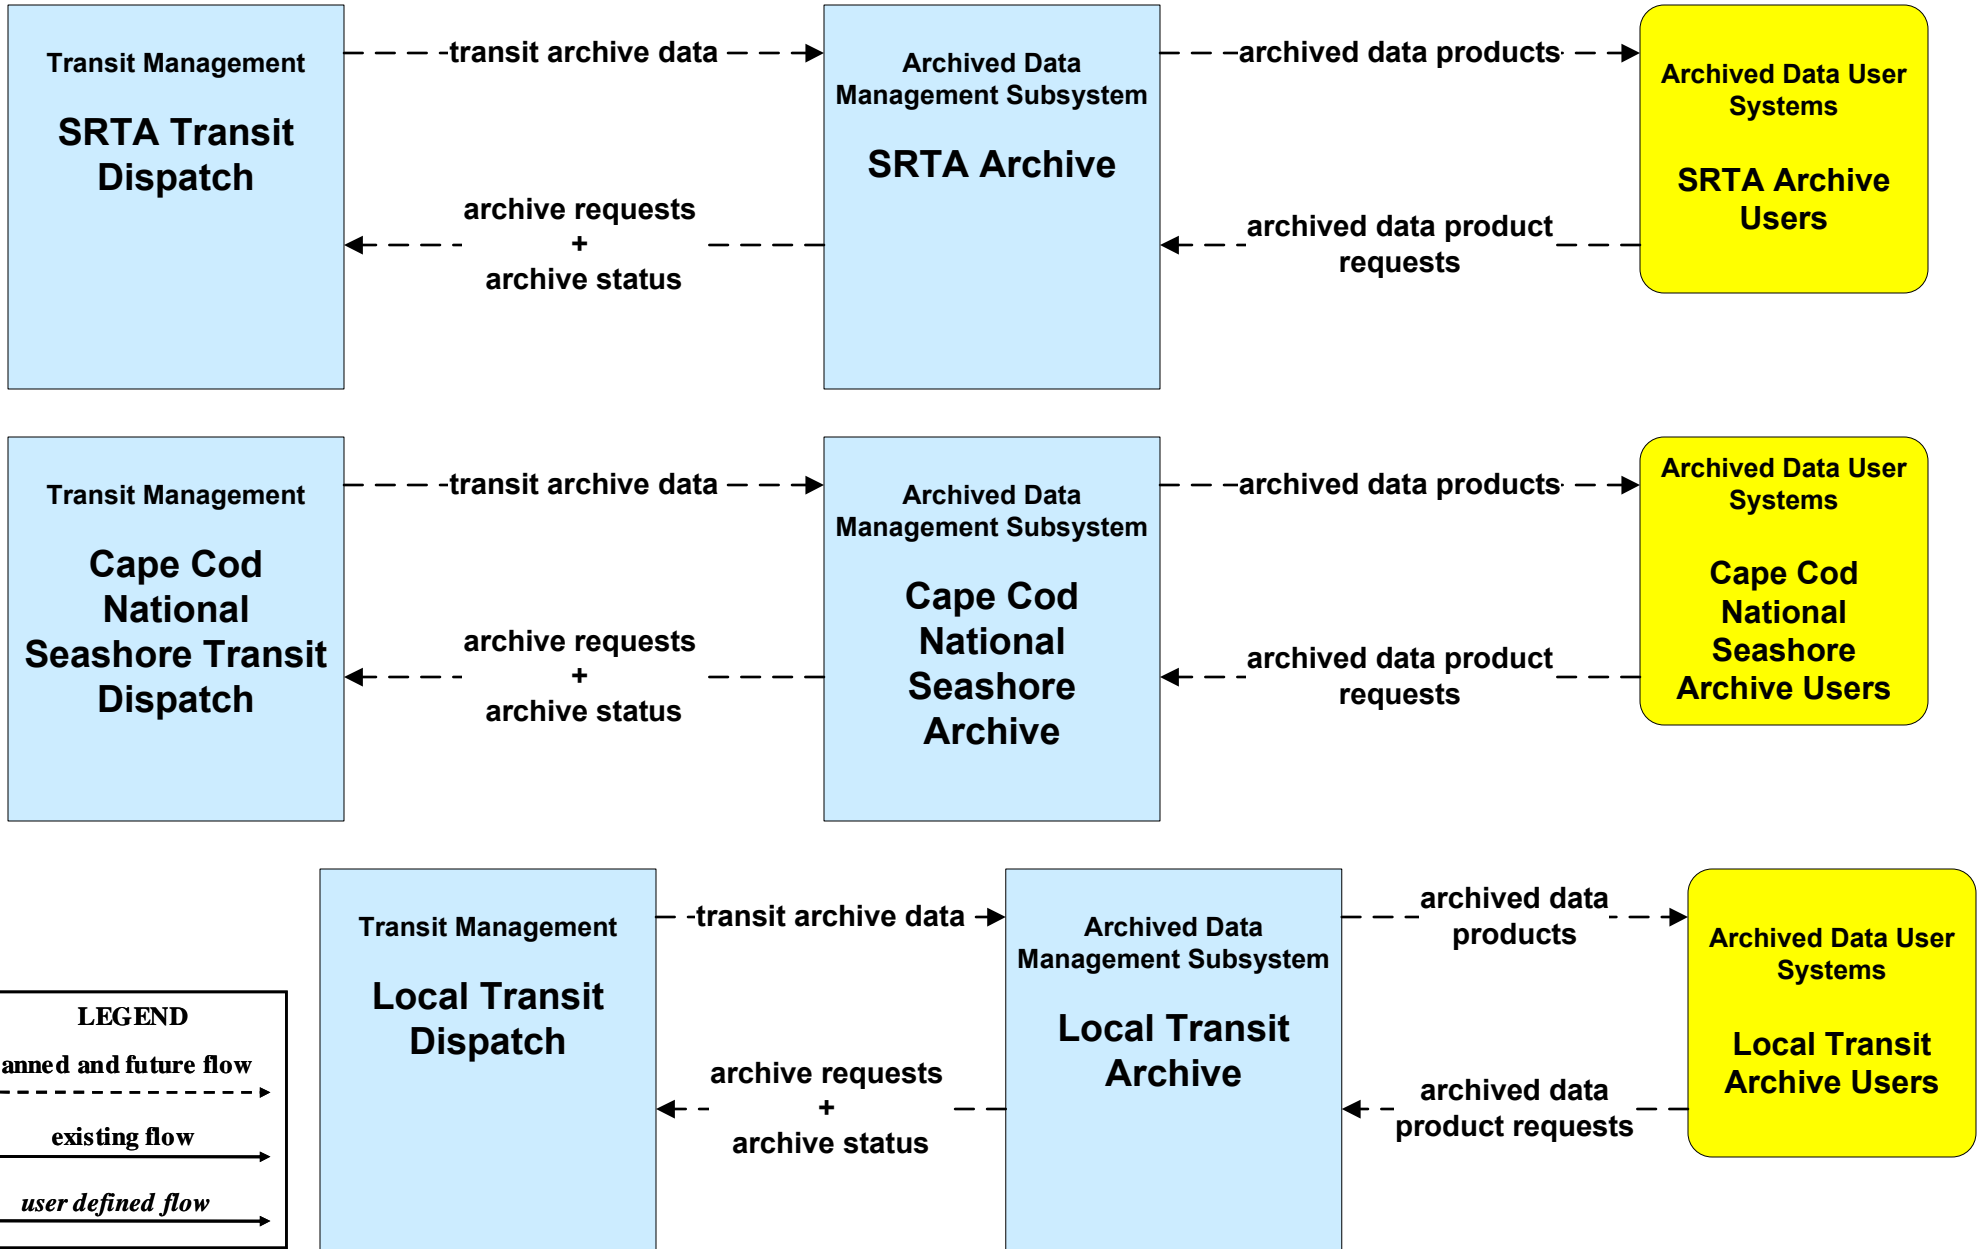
Transit Management

SRTA Transit Dispatch

transit archive data

archive requests + archive status

Archived Data Management Subsystem

SRTA Archive

archived data products

archived data product requests

Archived Data User Systems

SRTA Archive Users

Transit Management

Cape Cod National Seashore Transit Dispatch

transit archive data

archive requests + archive status

Archived Data Management Subsystem

Cape Cod National Seashore Archive

archived data products

archived data product requests

Archived Data User Systems

Cape Cod National Seashore Archive Users

LEGEND

anned and future flow

existing flow

user defined flow

Transit Management

Local Transit Dispatch

transit archive data

archive requests + archive status

Archived Data Management Subsystem

Local Transit Archive

archived data products

archived data product requests

Archived Data User Systems

Local Transit Archive Users